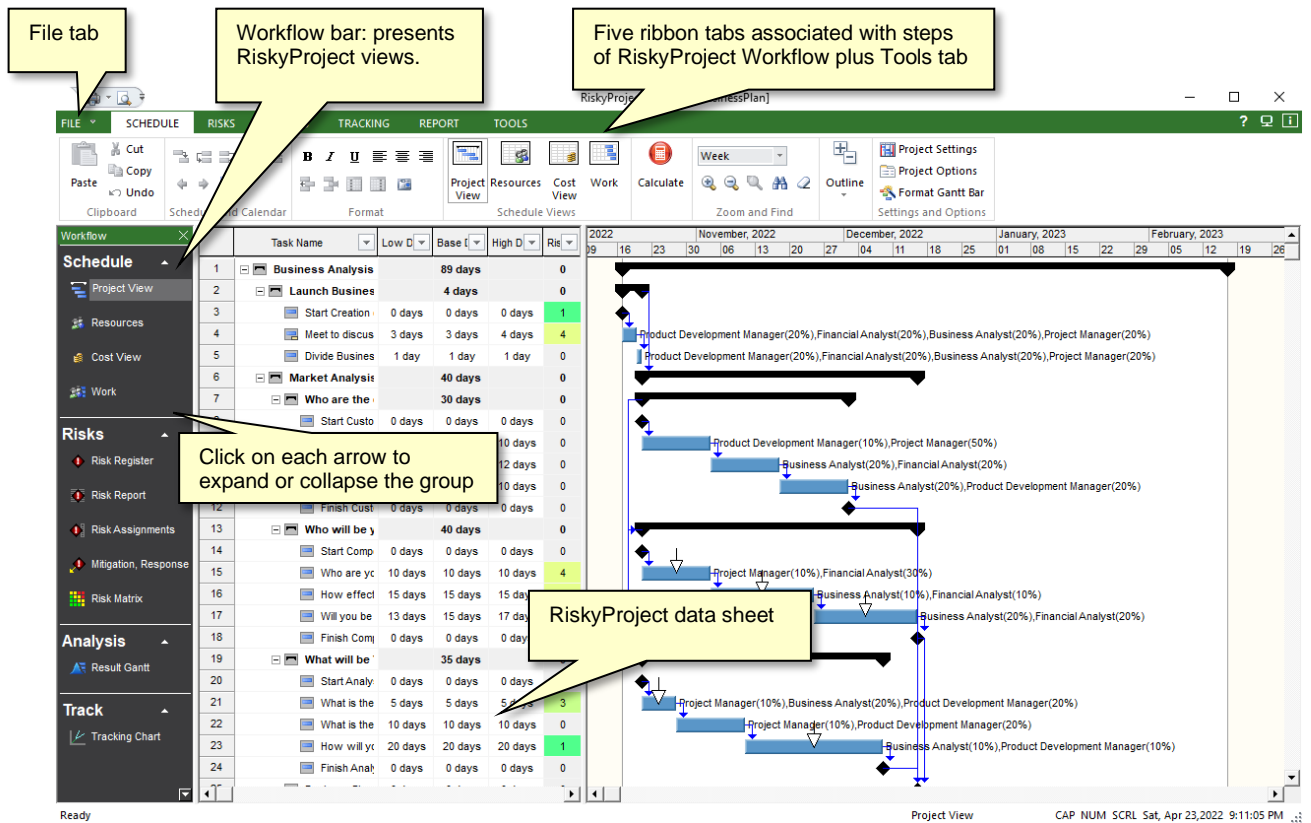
File tab

Workflow bar: presents RiskyProject views.

Five ribbon tabs associated with steps of RiskyProject Workflow plus Tools tab

RiskyProje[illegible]nessPlan]

FILE SCHEDULE RISKS TRACKING REPORT TOOLS

Paste Cut Copy Undo Clipboard Sche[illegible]d Calendar Format Project View Resources Cost View Work Schedule Views Calculate Week Zoom and Find Outline Project Settings Project Options Format Gantt Bar Settings and Options

Workflow

Schedule
Project View
Resources
Cost View
Work

Risks
Risk Register
Risk Report
Risk Assignments
Mitigation, Response
Risk Matrix

Analysis
Result Gantt

Track
Tracking Chart

Click on each arrow to expand or collapse the group

RiskyProject data sheet

| | Task Name | Low D | Base D | High D | Ris |
|---|---|---|---|---|---|
| 1 | Business Analysis | | 89 days | | 0 |
| 2 | Launch Busines | | 4 days | | 0 |
| 3 | Start Creation | 0 days | 0 days | 0 days | 1 |
| 4 | Meet to discus | 3 days | 3 days | 4 days | 4 |
| 5 | Divide Busines | 1 day | 1 day | 1 day | 0 |
| 6 | Market Analysis | | 40 days | | 0 |
| 7 | Who are the | | 30 days | | 0 |
| | Start Custo | 0 days | 0 days | 0 days | 0 |
| | | | | 10 days | 0 |
| | | | | 12 days | 0 |
| | | | | 10 days | 0 |
| 12 | Finish Cust | 0 days | 0 days | 0 days | 0 |
| 13 | Who will be y | | 40 days | | 0 |
| 14 | Start Comp | 0 days | 0 days | 0 days | 0 |
| 15 | Who are yo | 10 days | 10 days | 10 days | 4 |
| 16 | How effect | 15 days | 15 days | 15 day | |
| 17 | Will you be | 13 days | 15 days | 17 day | |
| 18 | Finish Comp | 0 days | 0 days | 0 day | |
| 19 | What will be | | 35 days | | |
| 20 | Start Analy | 0 days | 0 days | 0 days | |
| 21 | What is the | 5 days | 5 days | 5 days | 3 |
| 22 | What is the | 10 days | 10 days | 10 days | 0 |
| 23 | How will yo | 20 days | 20 days | 20 days | 1 |
| 24 | Finish Anal | 0 days | 0 days | 0 days | 0 |

2022 November, 2022 December, 2022 January, 2023 February, 2023
09 16 23 30 06 13 20 27 04 11 18 25 01 08 15 22 29 05 12 19 26

Product Development Manager(20%),Financial Analyst(20%),Business Analyst(20%),Project Manager(20%)
Product Development Manager(20%),Financial Analyst(20%),Business Analyst(20%),Project Manager(20%)
Product Development Manager(10%),Project Manager(50%)
Business Analyst(20%),Financial Analyst(20%)
Business Analyst(20%),Product Development Manager(20%)
Project Manager(10%),Financial Analyst(30%)
Business Analyst(10%),Financial Analyst(10%)
Business Analyst(20%),Financial Analyst(20%)
Project Manager(10%),Business Analyst(20%),Product Development Manager(20%)
Project Manager(10%),Product Development Manager(20%)
Business Analyst(10%),Product Development Manager(10%)

Ready Project View CAP NUM SCRL Sat, Apr 23,2022 9:11:05 PM